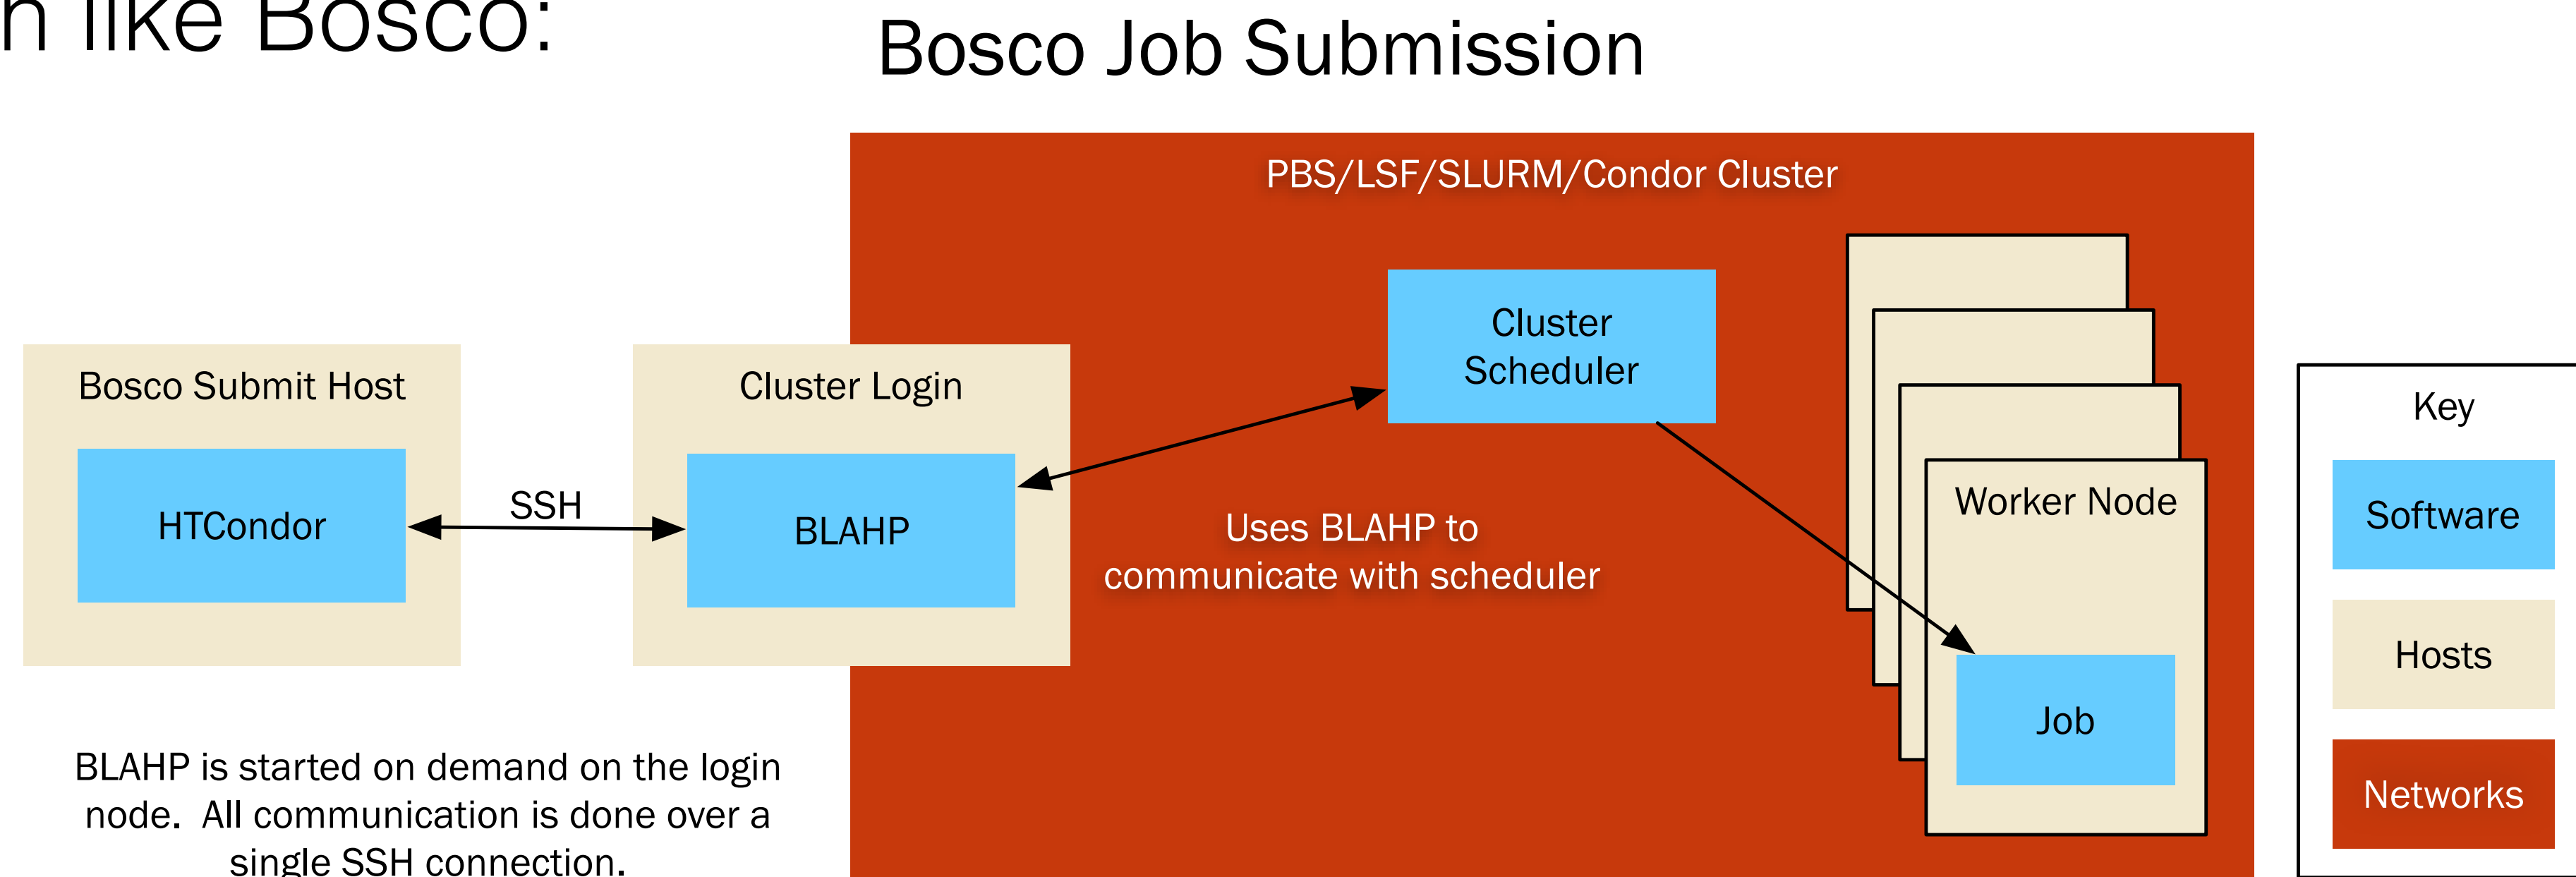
n like Bosco:

Bosco Job Submission

PBS/LSF/SLURM/Condor Cluster

Bosco Submit Host

HTCondor

SSH

Cluster Login

BLAHP

Cluster Scheduler

Uses BLAHP to communicate with scheduler

Worker Node

Job

Key

Software

Hosts

Networks

BLAHP is started on demand on the login node. All communication is done over a single SSH connection.